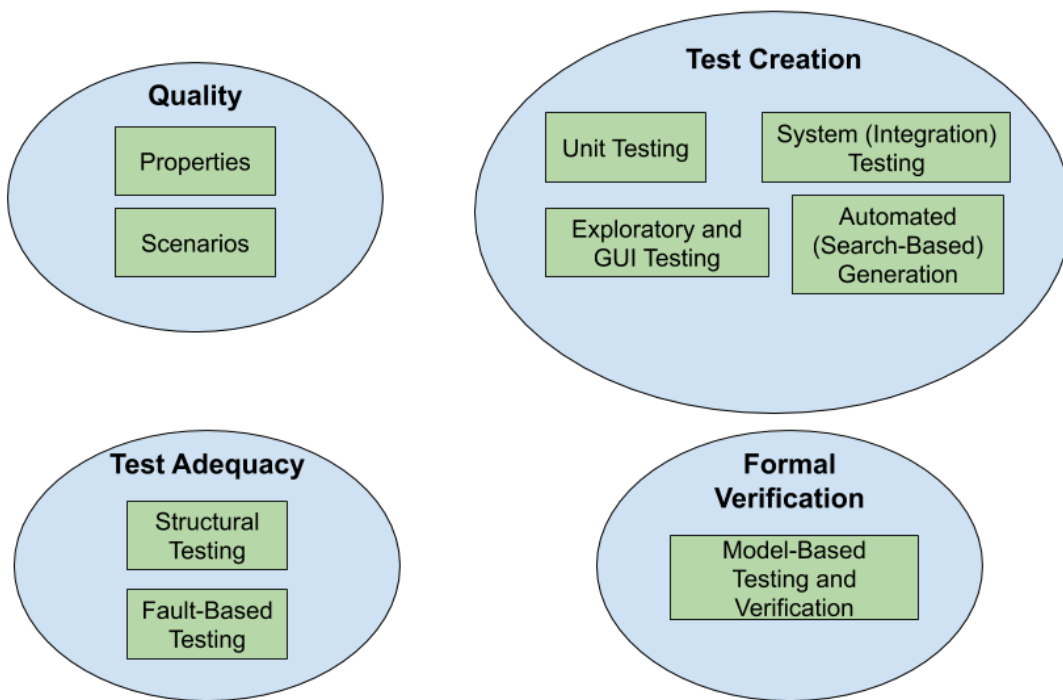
Quality

Properties

Scenarios

Test Creation

Unit Testing

System (Integration) Testing

Exploratory and GUI Testing

Automated (Search-Based) Generation

Test Adequacy

Structural Testing

Fault-Based Testing

Formal Verification

Model-Based Testing and Verification